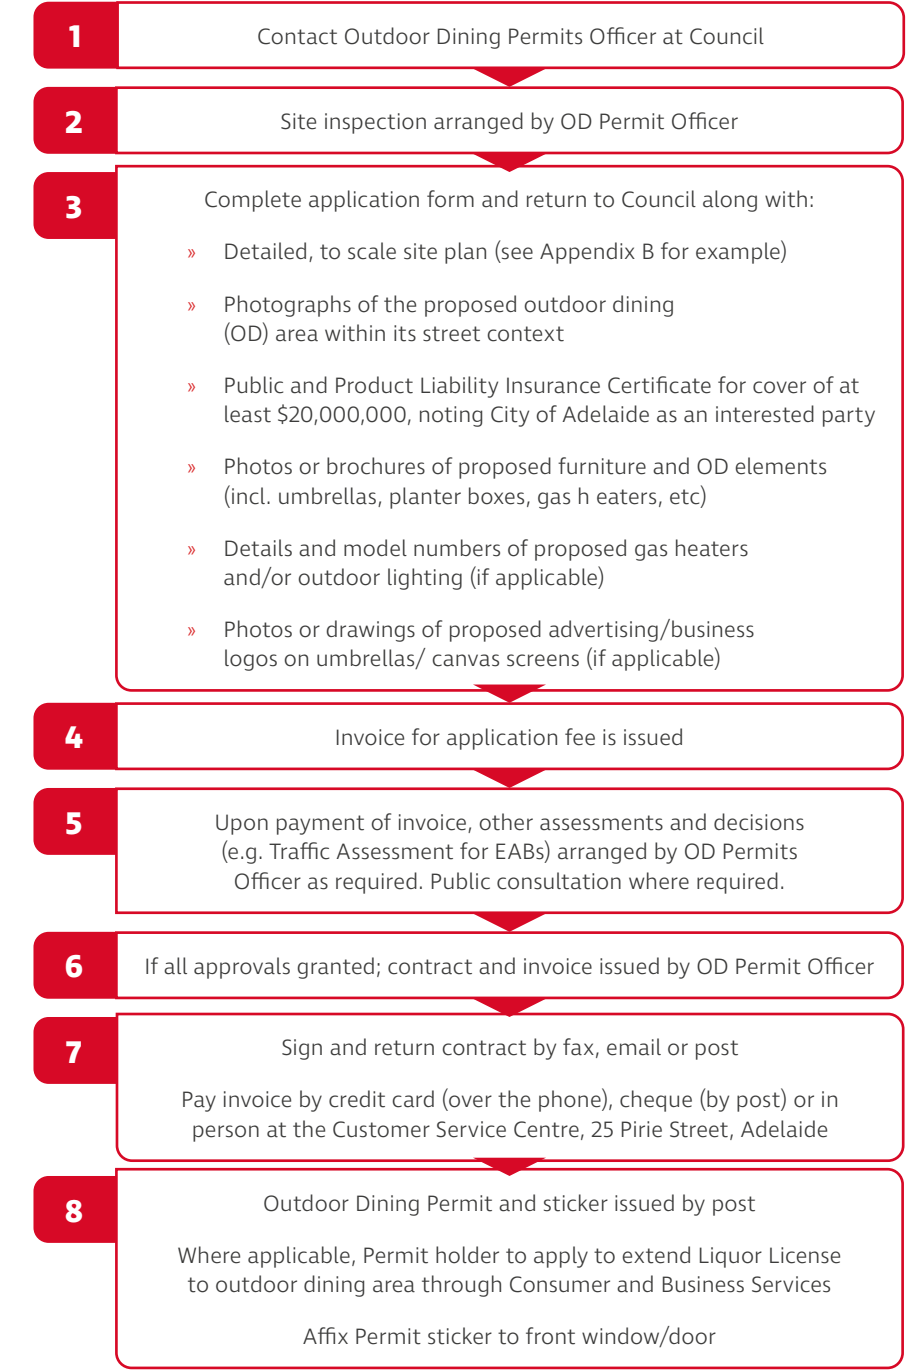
1

Contact Outdoor Dining Permits Officer at Council

2

Site inspection arranged by OD Permit Officer

3

Complete application form and return to Council along with:

» Detailed, to scale site plan (see Appendix B for example)

» Photographs of the proposed outdoor dining (OD) area within its street context

» Public and Product Liability Insurance Certificate for cover of at least $20,000,000, noting City of Adelaide as an interested party

» Photos or brochures of proposed furniture and OD elements (incl. umbrellas, planter boxes, gas h eaters, etc)

» Details and model numbers of proposed gas heaters and/or outdoor lighting (if applicable)

» Photos or drawings of proposed advertising/business logos on umbrellas/ canvas screens (if applicable)

4

Invoice for application fee is issued

5

Upon payment of invoice, other assessments and decisions (e.g. Traffic Assessment for EABs) arranged by OD Permits Officer as required. Public consultation where required.

6

If all approvals granted; contract and invoice issued by OD Permit Officer

7

Sign and return contract by fax, email or post

Pay invoice by credit card (over the phone), cheque (by post) or in person at the Customer Service Centre, 25 Pirie Street, Adelaide

8

Outdoor Dining Permit and sticker issued by post

Where applicable, Permit holder to apply to extend Liquor License to outdoor dining area through Consumer and Business Services

Affix Permit sticker to front window/door